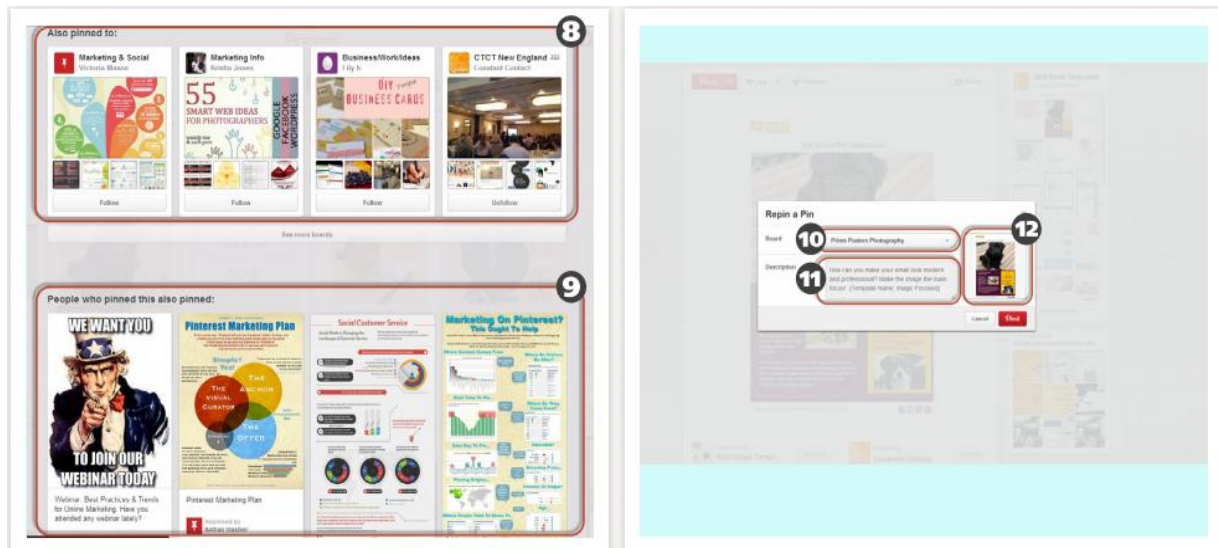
Also pinned to:

8

Marketing & Social
Victoria Mason

Marketing Info
Kristin Jones

55 SMART WEB IDEAS FOR PHOTOGRAPHERS

GOOGLE FACEBOOK WORDPRESS

Business/Work/Ideas

DIY BUSINESS CARDS

CTCT New England
Constant Contact

Follow

Follow

Follow

Unfollow

See more boards

People who pinned this also pinned:

9

WE WANT YOU

TO JOIN OUR WEBINAR TODAY

Webinar: Best Practices & Trends for Online Marketing. Have you attended any webinar lately?

Pinterest Marketing Plan

Simple? Yes!

THE VISUAL CURATOR

THE ANCHOR

THE OFFER

Pinterest Marketing Plan

Social Customer Service

Marketing On Pinterest? This Ought To Help

Repin a Pin

Board

10

Prints Posters Photography

12

Description

11

How can you make your email look modern and professional? Make the image the main focus! (Template Name: Image Focused)

Cancel

Pin it